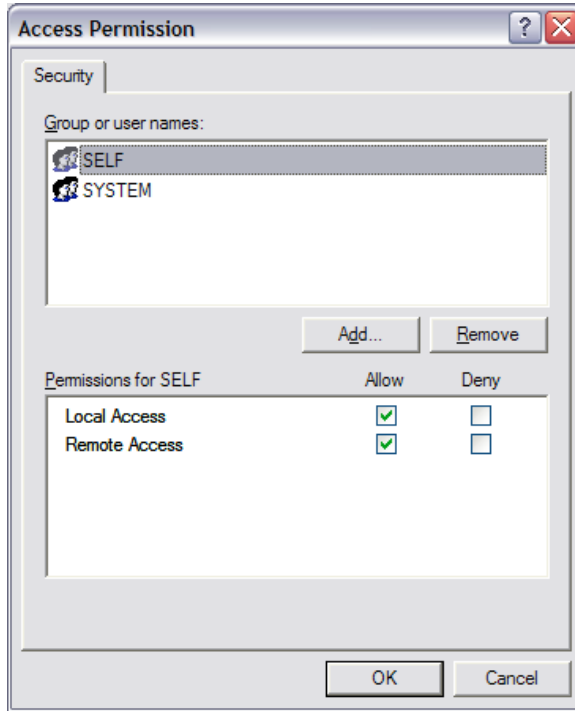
Access Permission

?

Security

Group or user names:

SELF
SYSTEM

Add...

Remove

Permissions for SELF | Allow | Deny

| Permissions for SELF | Allow | Deny |
|---|---|---|
| Local Access | ✓ | |
| Remote Access | ✓ | |

OK

Cancel